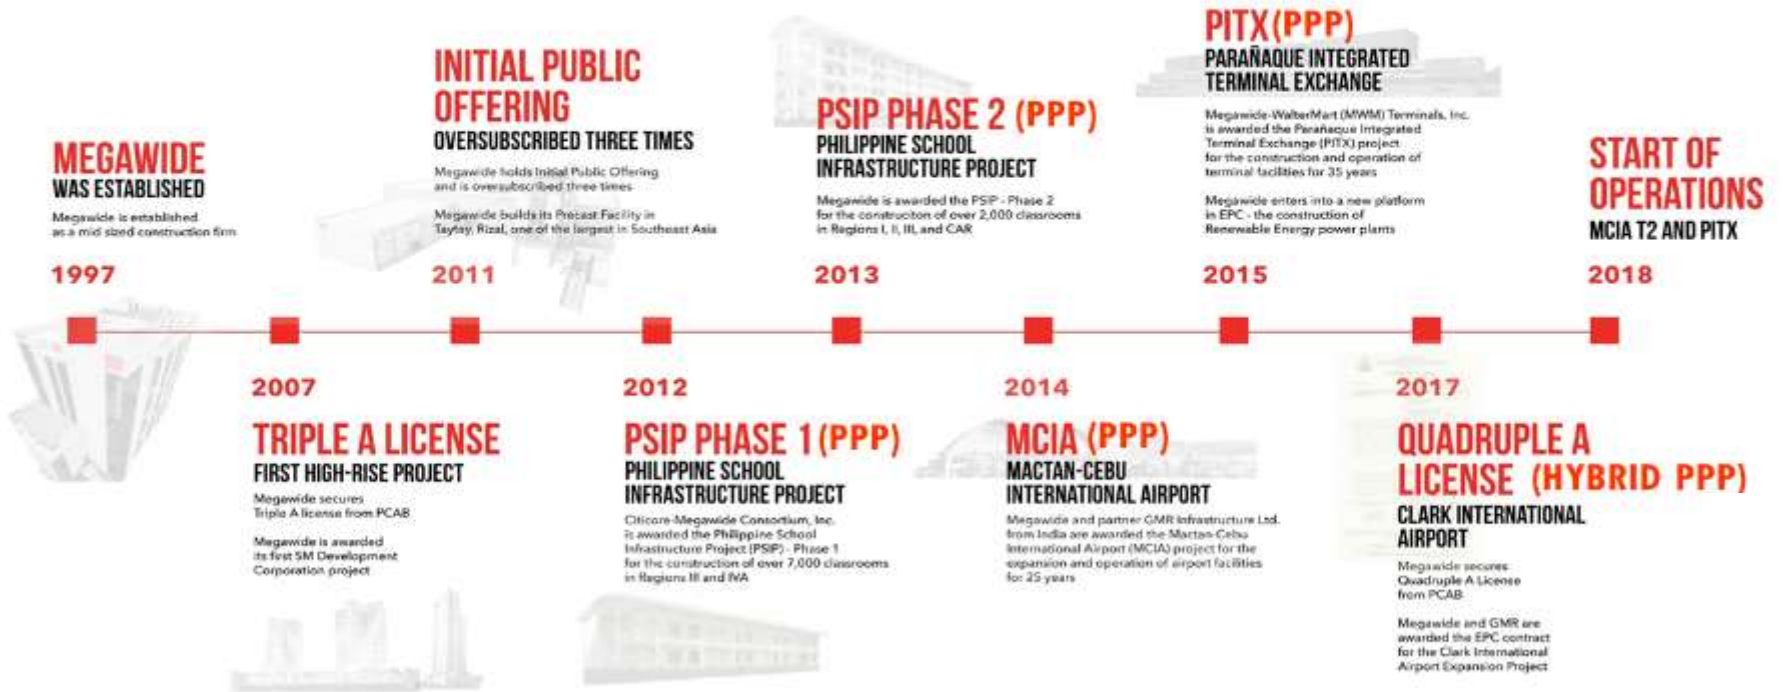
MEGAWIDE
WAS ESTABLISHED

Megawide is established as a mid sized construction firm

1997

INITIAL PUBLIC OFFERING
OVERSUBSCRIBED THREE TIMES

Megawide holds Initial Public Offering and is oversubscribed three times

Megawide builds its Precast Facility in Taytay, Rizal, one of the largest in Southeast Asia

2011

PSIP PHASE 2 (PPP)
PHILIPPINE SCHOOL INFRASTRUCTURE PROJECT

Megawide is awarded the PSIP - Phase 2 for the construciton of over 2,000 classrooms in Regions I, II, III, and CAR

2013

PITX (PPP)
PARAÑAQUE INTEGRATED TERMINAL EXCHANGE

Megawide-WalterMart (MWM) Terminals, Inc. is awarded the Parañaque Integrated Terminal Exchange (PITX) project for the construction and operation of terminal facilities for 35 years

Megawide enters into a new platform in EPC - the construction of Renewable Energy power plants

2015

START OF OPERATIONS
MCIA T2 AND PITX

2018

2007

TRIPLE A LICENSE
FIRST HIGH-RISE PROJECT

Megawide secures Triple A license from PCAB

Megawide is awarded its first SM Development Corporation project

2012

PSIP PHASE 1 (PPP)
PHILIPPINE SCHOOL INFRASTRUCTURE PROJECT

Citicore-Megawide Consortium, Inc. is awarded the Philippine School Infrastructure Project (PSIP) - Phase 1 for the construction of over 7,000 classrooms in Regions III and IVA

2014

MCIA (PPP)
MACTAN-CEBU INTERNATIONAL AIRPORT

Megawide and partner GMR Infrastructure Ltd. from India are awarded the Mactan-Cebu International Airport (MCIA) project for the expansion and operation of airport facilities for 25 years

2017

QUADRUPLE A LICENSE (HYBRID PPP)
CLARK INTERNATIONAL AIRPORT

Megawide secures Quadruple A License from PCAB

Megawide and GMR are awarded the EPC contract for the Clark International Airport Expansion Project